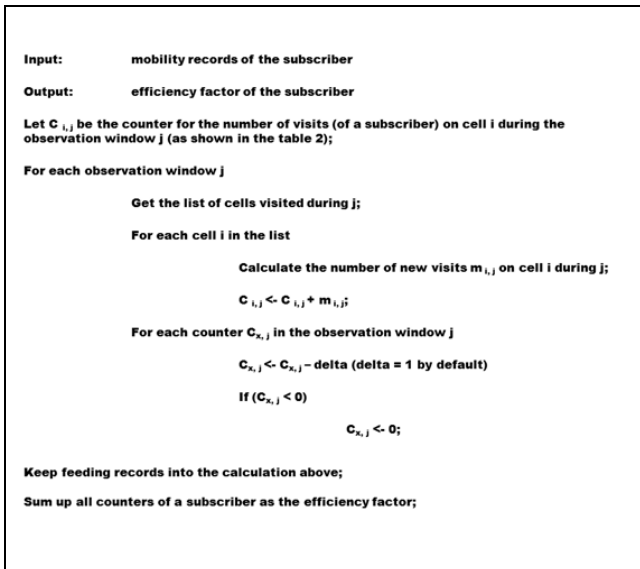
Input: mobility records of the subscriber

Output: efficiency factor of the subscriber

Let $C_{i,j}$ be the counter for the number of visits (of a subscriber) on cell i during the observation window j (as shown in the table 2);

For each observation window j

Get the list of cells visited during j;

For each cell i in the list

Calculate the number of new visits $m_{i,j}$ on cell i during j;

$C_{i,j}$ <- $C_{i,j}$ + $m_{i,j}$;

For each counter $C_{x,j}$ in the observation window j

$C_{x,j}$ <- $C_{x,j}$ – delta (delta = 1 by default)

If ($C_{x,j}$ < 0)

$C_{x,j}$ <- 0;

Keep feeding records into the calculation above;

Sum up all counters of a subscriber as the efficiency factor;